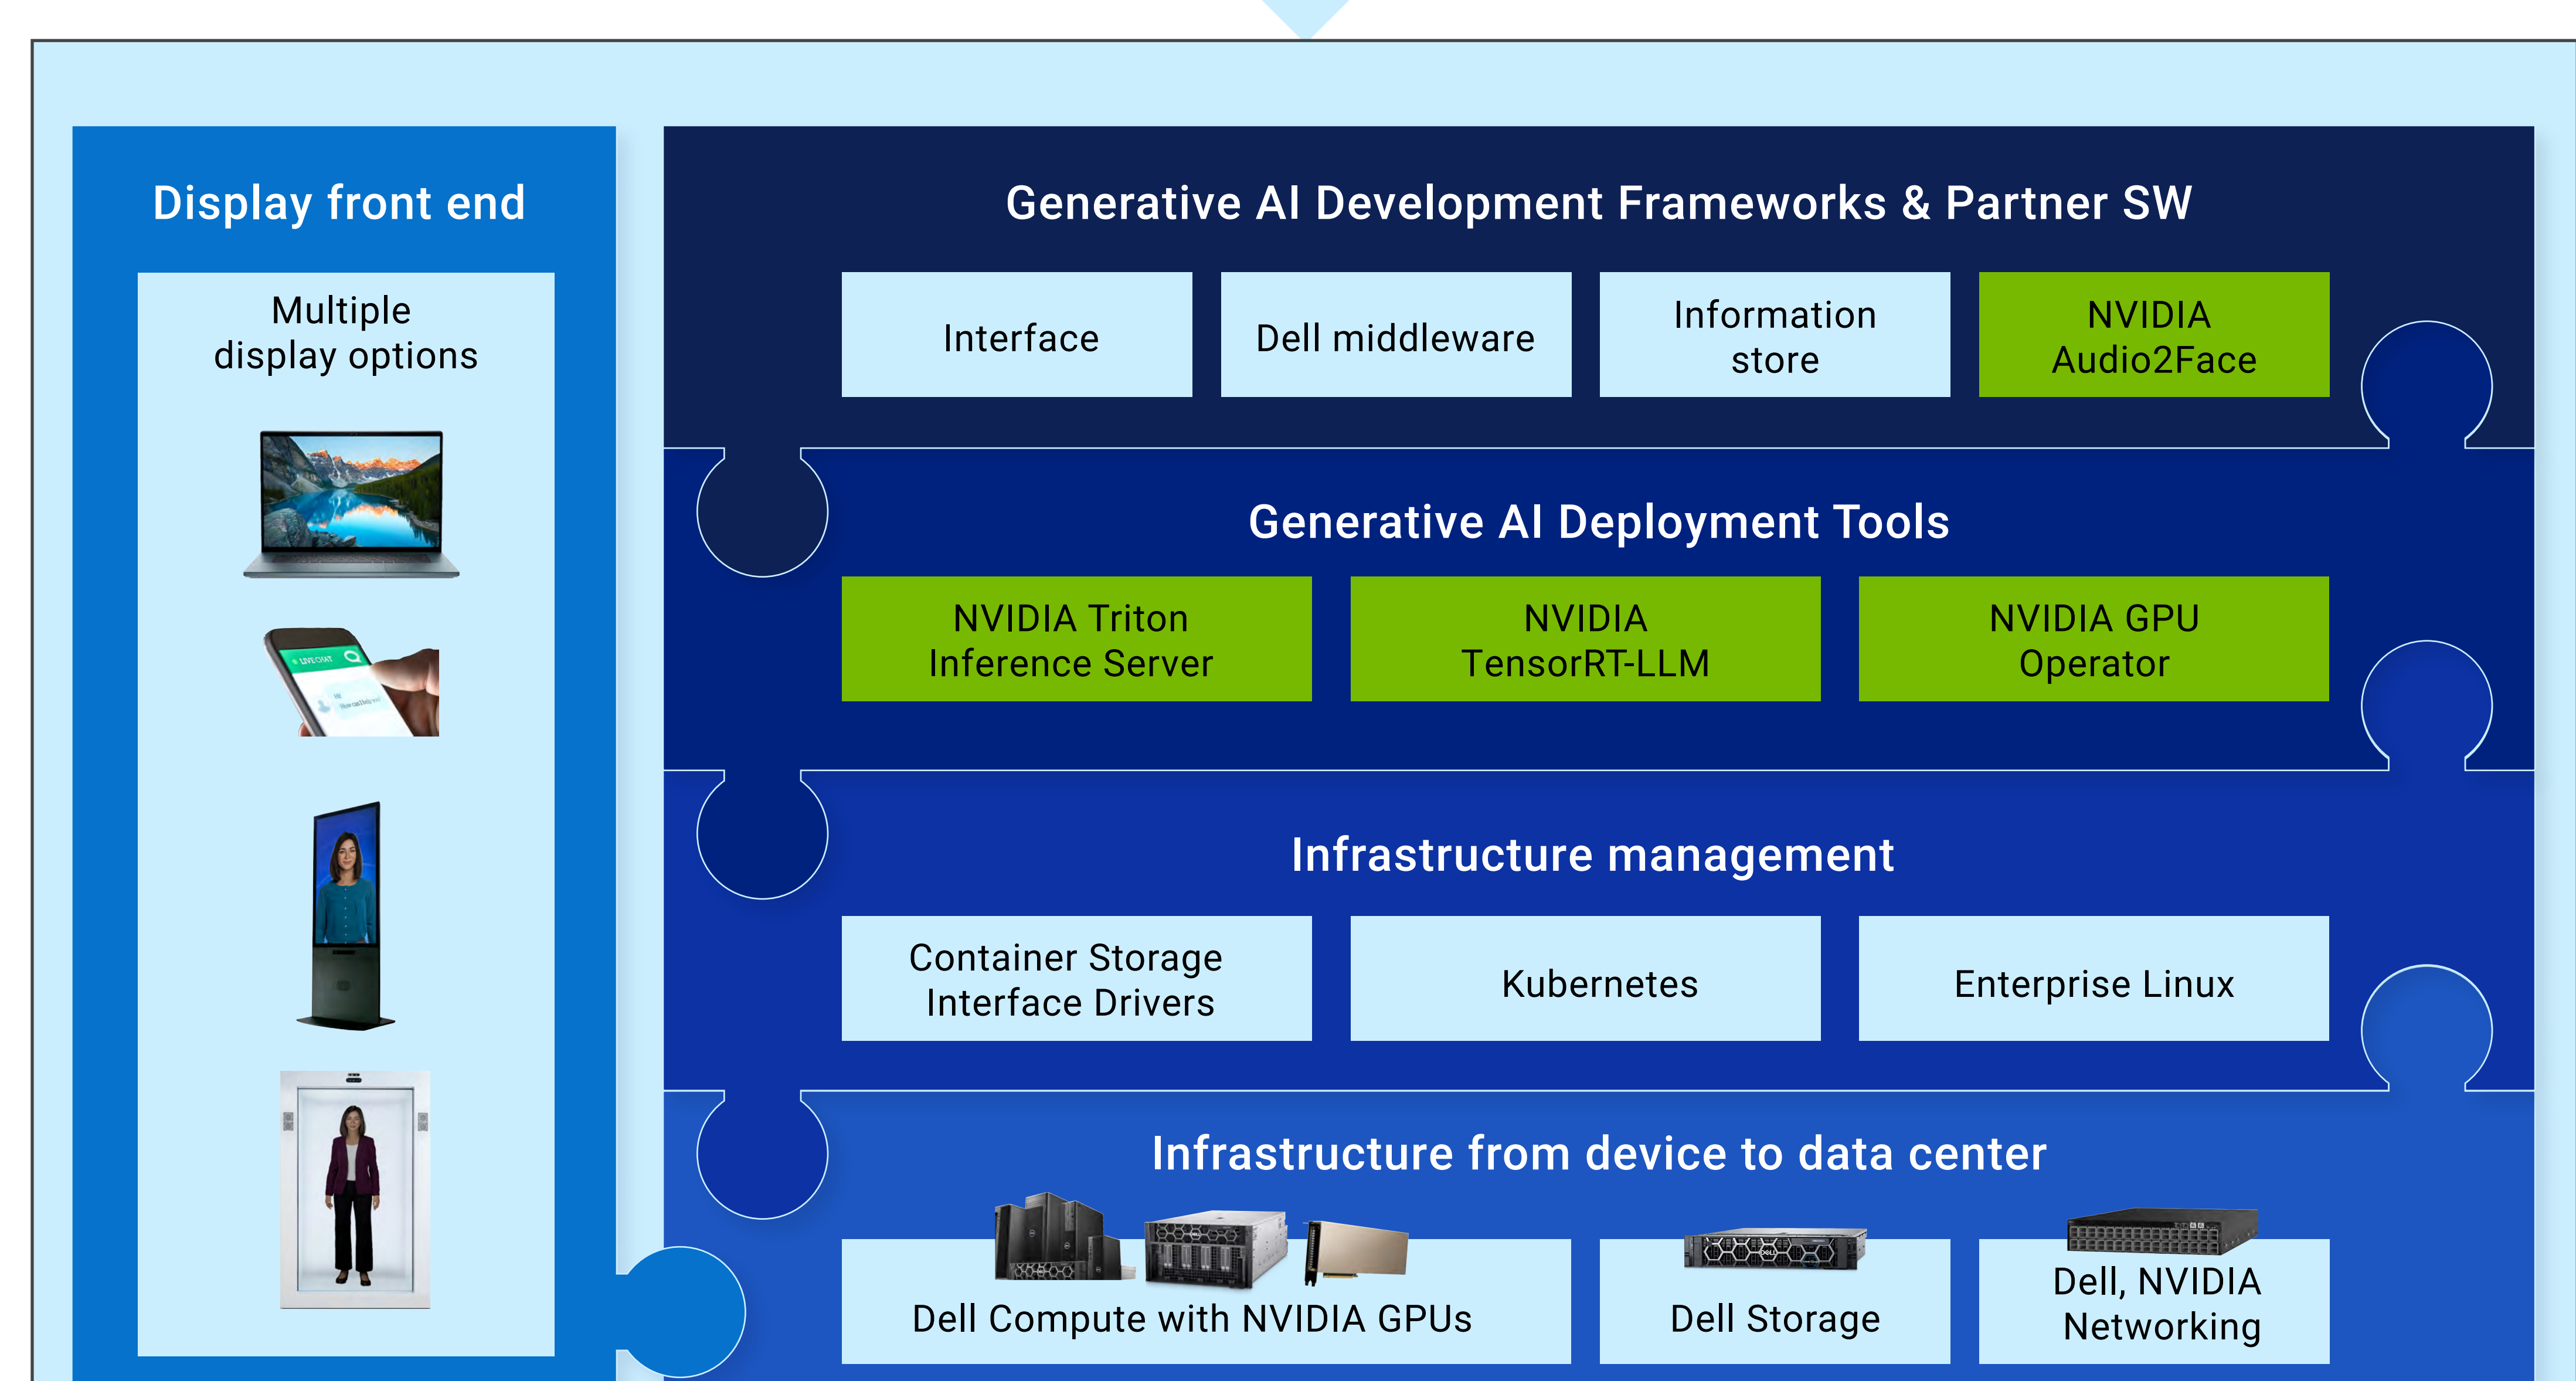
Display front end

Multiple display options

LIVE CHAT

Generative AI Development Frameworks & Partner SW

Interface

Dell middleware

Information store

NVIDIA Audio2Face

Generative AI Deployment Tools

NVIDIA Triton Inference Server

NVIDIA TensorRT-LLM

NVIDIA GPU Operator

Infrastructure management

Container Storage Interface Drivers

Kubernetes

Enterprise Linux

Infrastructure from device to data center

Dell Compute with NVIDIA GPUs

Dell Storage

Dell, NVIDIA Networking